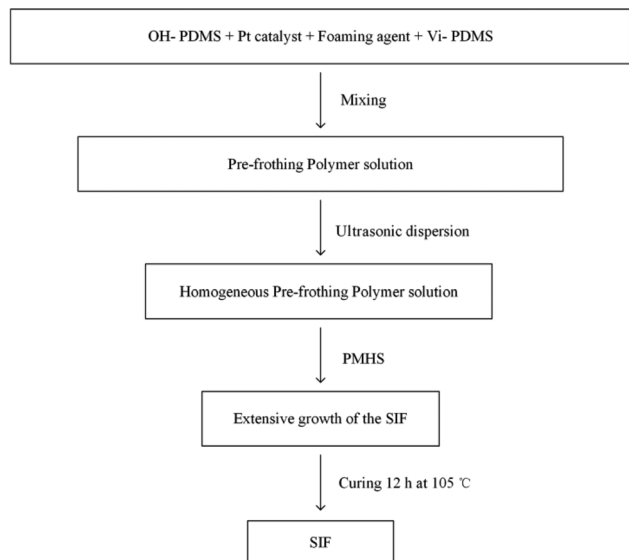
OH- PDMS + Pt catalyst + Foaming agent + Vi- PDMS

Mixing

Pre-frothing Polymer solution

Ultrasonic dispersion

Homogeneous Pre-frothing Polymer solution

PMHS

Extensive growth of the SIF

Curing 12 h at 105 ℃

SIF